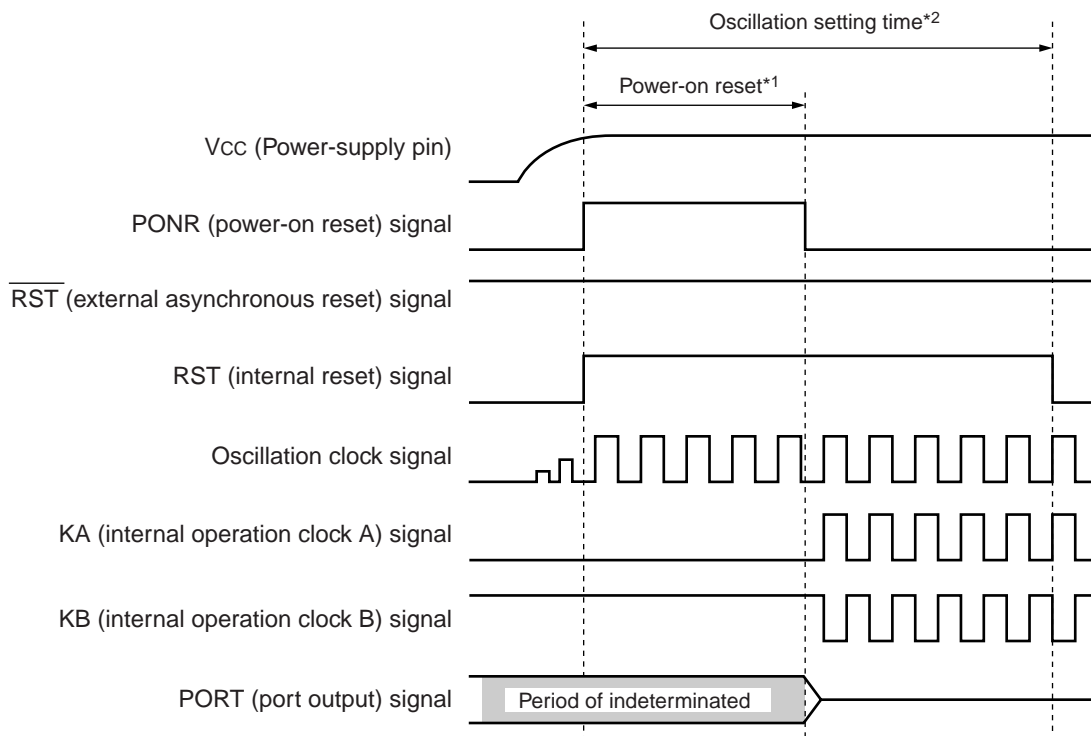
Oscillation setting time*2

Power-on reset*1

VCC (Power-supply pin)

PONR (power-on reset) signal

$\overline{\text{RST}}$ (external asynchronous reset) signal

RST (internal reset) signal

Oscillation clock signal

KA (internal operation clock A) signal

KB (internal operation clock B) signal

PORT (port output) signal

Period of indeterminated